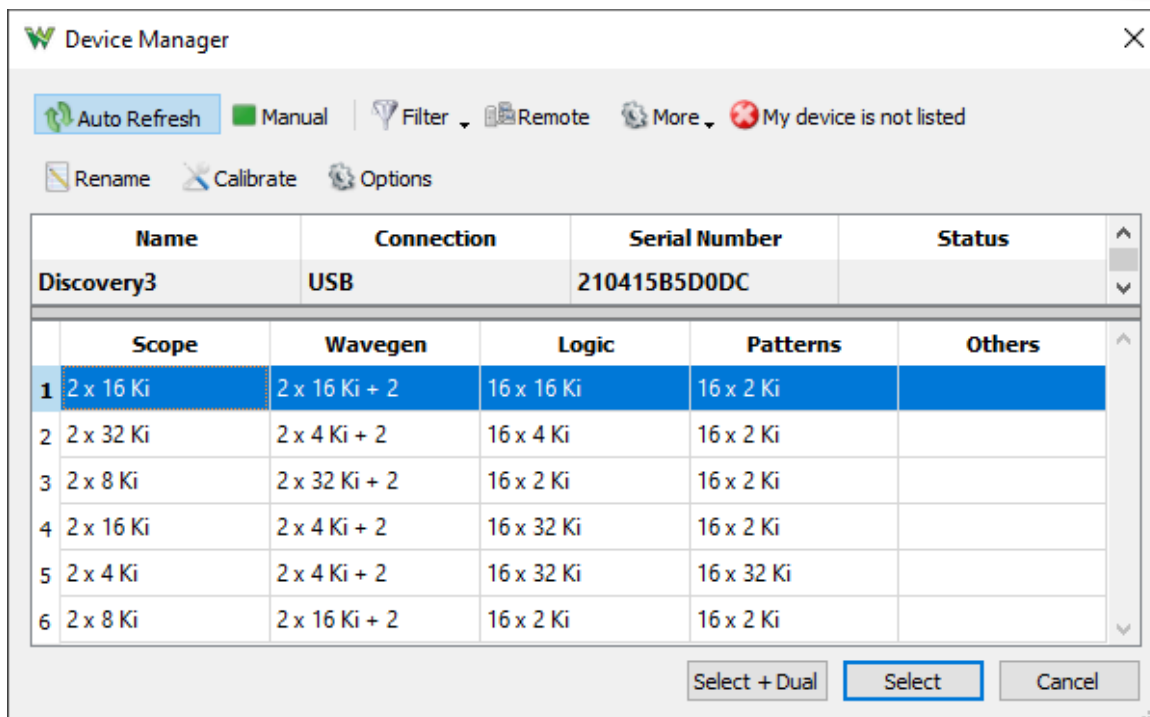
Device Manager

Auto Refresh Manual Filter Remote More My device is not listed

Rename Calibrate Options

| Name | Connection | Serial Number | Status |
|---|---|---|---|
| Discovery3 | USB | 210415B5D0DC | |

| | Scope | Wavegen | Logic | Patterns | Others |
|---|---|---|---|---|---|
| 1 | 2 x 16 Ki | 2 x 16 Ki + 2 | 16 x 16 Ki | 16 x 2 Ki | |
| 2 | 2 x 32 Ki | 2 x 4 Ki + 2 | 16 x 4 Ki | 16 x 2 Ki | |
| 3 | 2 x 8 Ki | 2 x 32 Ki + 2 | 16 x 2 Ki | 16 x 2 Ki | |
| 4 | 2 x 16 Ki | 2 x 4 Ki + 2 | 16 x 32 Ki | 16 x 2 Ki | |
| 5 | 2 x 4 Ki | 2 x 4 Ki + 2 | 16 x 32 Ki | 16 x 32 Ki | |
| 6 | 2 x 8 Ki | 2 x 16 Ki + 2 | 16 x 2 Ki | 16 x 2 Ki | |

Select + Dual Select Cancel